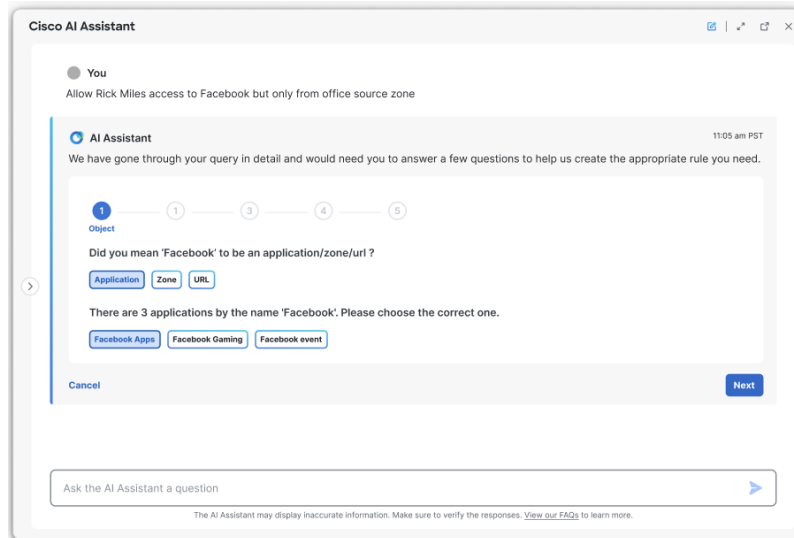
Cisco AI Assistant

You

Allow Rick Miles access to Facebook but only from office source zone

AI Assistant

11:05 am PST

We have gone through your query in detail and would need you to answer a few questions to help us create the appropriate rule you need.

1 2 3 4 5

Object

Did you mean 'Facebook' to be an application/zone/url ?

Application Zone URL

There are 3 applications by the name 'Facebook'. Please choose the correct one.

Facebook Apps Facebook Gaming Facebook event

Cancel

Next

Ask the AI Assistant a question

The AI Assistant may display inaccurate information. Make sure to verify the responses. View our FAQs to learn more.